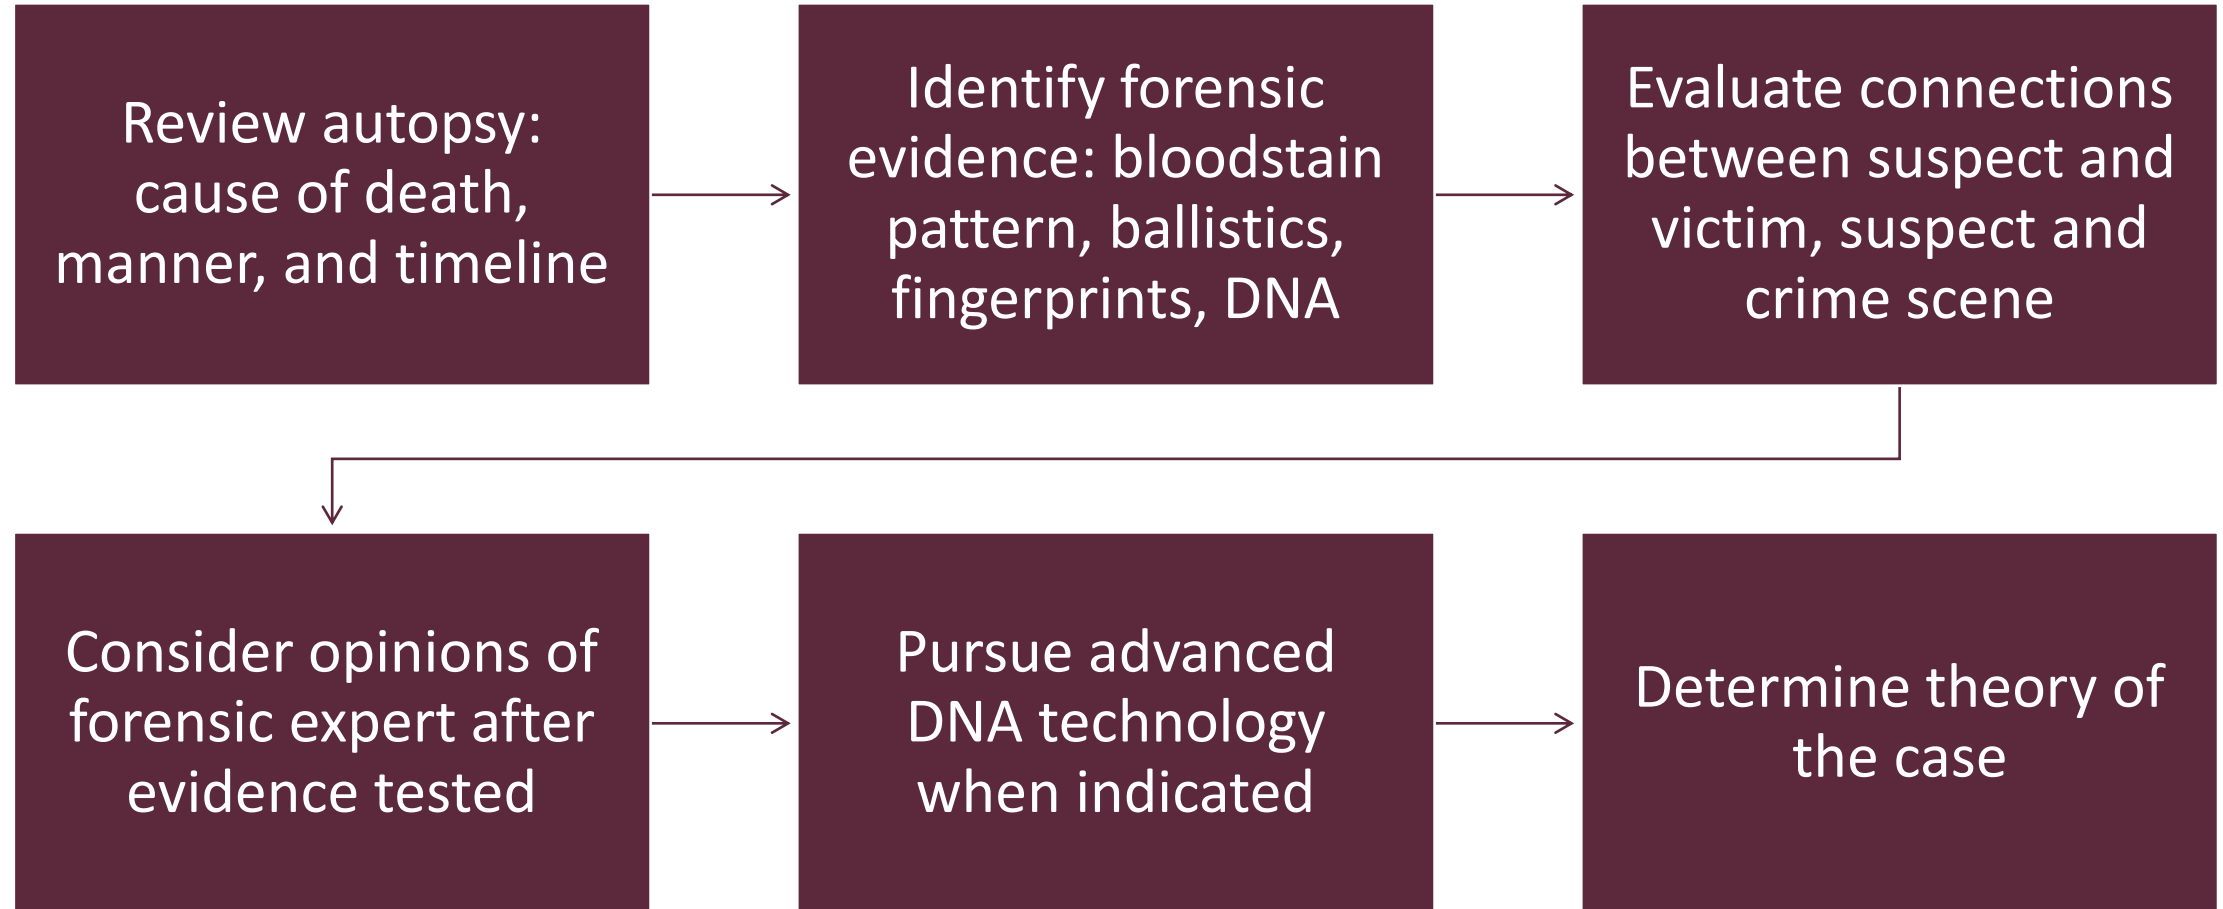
Review autopsy: cause of death, manner, and timeline

Identify forensic evidence: bloodstain pattern, ballistics, fingerprints, DNA

Evaluate connections between suspect and victim, suspect and crime scene

Consider opinions of forensic expert after evidence tested

Pursue advanced DNA technology when indicated

Determine theory of the case